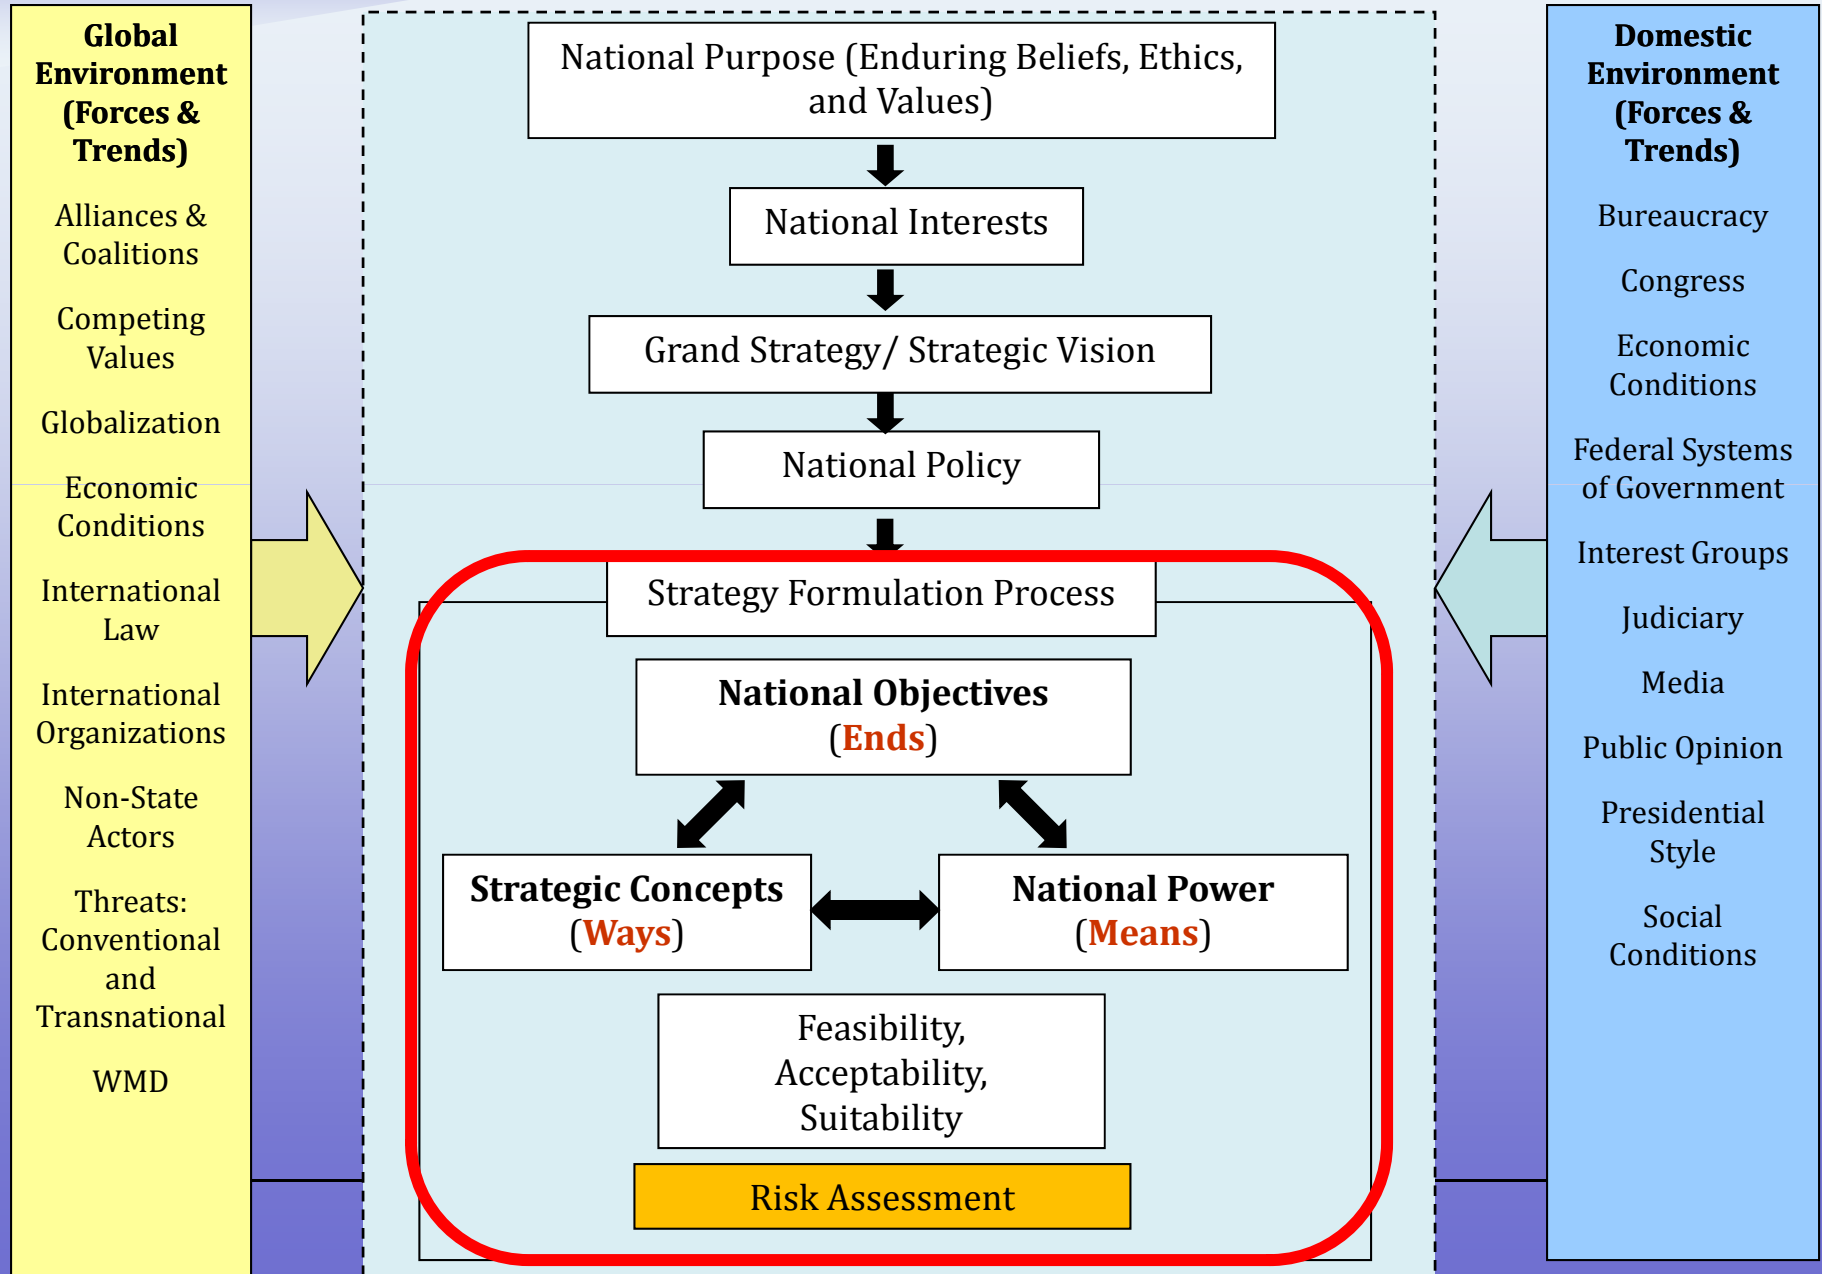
Global Environment (Forces & Trends)

Alliances & Coalitions

Competing Values

Globalization

Economic Conditions

International Law

International Organizations

Non-State Actors

Threats: Conventional and Transnational

WMD

National Purpose (Enduring Beliefs, Ethics, and Values)

National Interests

Grand Strategy/ Strategic Vision

National Policy

Strategy Formulation Process

National Objectives (Ends)

Strategic Concepts (Ways)

National Power (Means)

Feasibility, Acceptability, Suitability

Risk Assessment

Domestic Environment (Forces & Trends)

Bureaucracy

Congress

Economic Conditions

Federal Systems of Government

Interest Groups

Judiciary

Media

Public Opinion

Presidential Style

Social Conditions